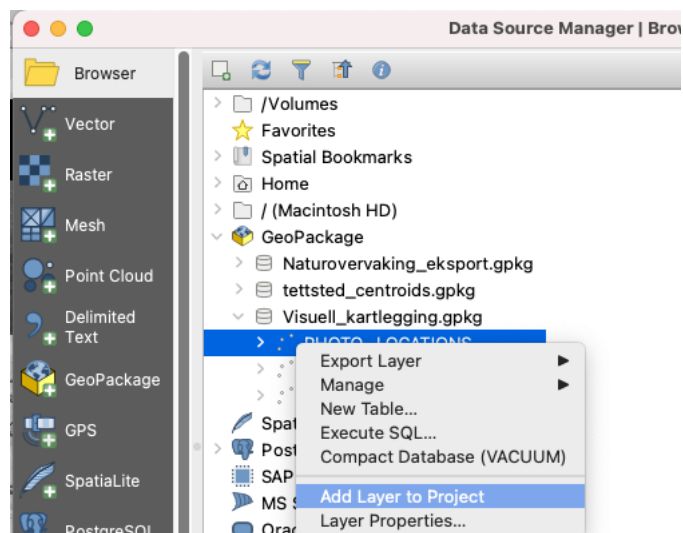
Data Source Manager | Brow

Browser
Vector
Raster
Mesh
Point Cloud
Delimited Text
GeoPackage
GPS
SpatiaLite
PostgreSQL

/Volumes
Favorites
Spatial Bookmarks
Home
/ (Macintosh HD)
GeoPackage
Naturovervaking_eksport.gpkg
tettsted_centroids.gpkg
Visuell_kartlegging.gpkg
PHOTO_LOCATIONS
Spat
Post
SAP
MS S
Orac

Export Layer
Manage
New Table...
Execute SQL...
Compact Database (VACUUM)
Add Layer to Project
Layer Properties...